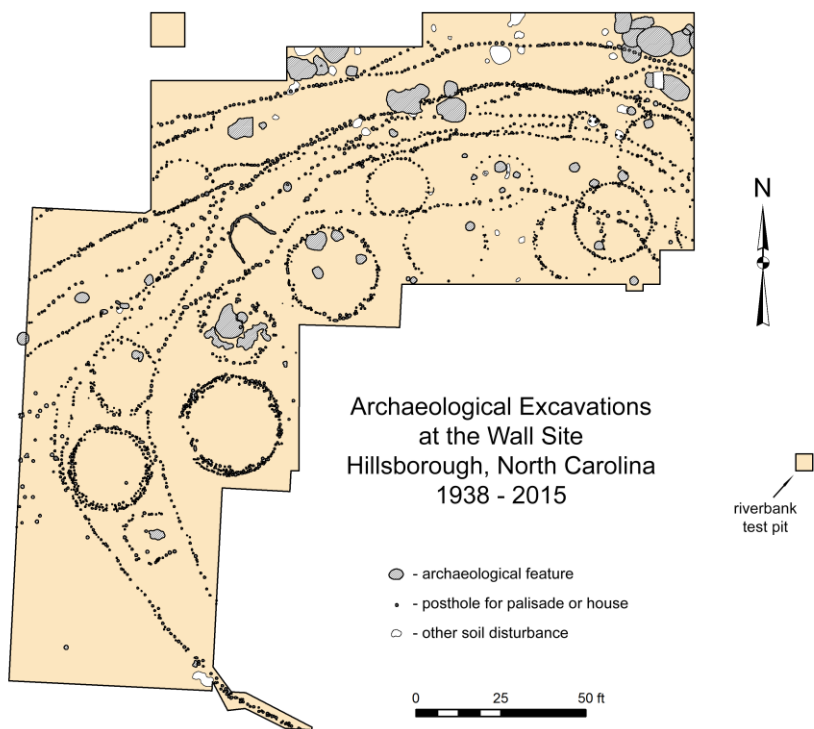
N

Archaeological Excavations
at the Wall Site
Hillsborough, North Carolina
1938 - 2015

riverbank
test pit

- archaeological feature
- posthole for palisade or house
- other soil disturbance

0 25 50 ft